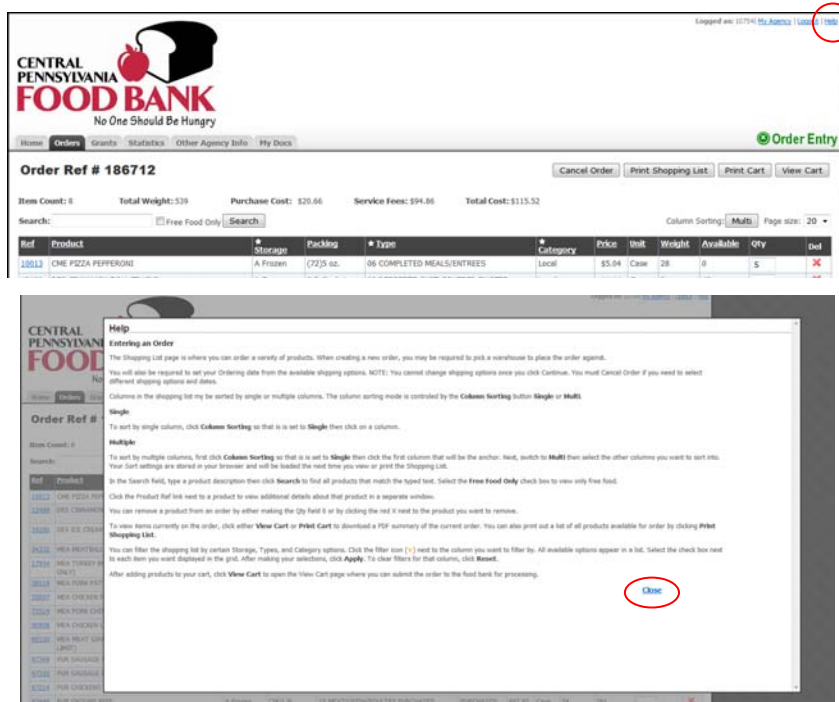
Logged as: 10754| My Agency | Logout | Help

CENTRAL PENNSYLVANIA FOOD BANK
No One Should Be Hungry

Home | Orders | Grants | Statistics | Other Agency Info | My Docs

Order Entry

Order Ref # 186712

Cancel Order | Print Shopping List | Print Cart | View Cart

Item Count: 8 Total Weight: 539 Purchase Cost: $20.66 Service Fees: $94.86 Total Cost: $115.52

Search: Free Food Only Search

Column Sorting: Multi Page size: 20

| Ref | Product | Storage | Packing | Type | Category | Price | Unit | Weight | Available | Qty | Del |
|---|---|---|---|---|---|---|---|---|---|---|---|
| 10013 | CME PIZZA PEPPERONI | A Frozen | (72)5 oz. | 06 COMPLETED MEALS/ENTREES | Local | $5.04 | Case | 28 | 0 | 5 | ✖ |

CENTRAL PENNSYLVANIA FOOD BANK

Order Ref #

Item Count:

Search:

Help

Entering an Order

The Shopping List page is where you can order a variety of products. When creating a new order, you may be required to pick a warehouse to place the order against.

You will also be required to set your Ordering date from the available shipping options. NOTE: You cannot change shipping options once you click Continue. You must Cancel Order if you need to select different shipping options and dates.

Columns in the shopping list may be sorted by single or multiple columns. The column sorting mode is controlled by the Column Sorting button Single or Multi.

Single

To sort by single column, click Column Sorting so that is is set to Single then click on a column.

Multiple

To sort by multiple columns, first click Column Sorting so that is is set to Single then click the first column that will be the anchor. Next, switch to Multi then select the other columns you want to sort into. Your Sort settings are stored in your browser and will be loaded the next time you view or print the Shopping List.

In the Search field, type a product description then click Search to find all products that match the typed text. Select the Free Food Only check box to view only free food.

Click the Product Ref link next to a product to view additional details about that product in a separate window.

You can remove a product from an order by either making the Qty field 0 or by clicking the red X next to the product you want to remove.

To view items currently on the order, click either View Cart or Print Cart to download a PDF summary of the current order. You can also print out a list of all products available for order by clicking Print Shopping List.

You can filter the shopping list by certain Storage, Types, and Category options. Click the filter icon [▾] next to the column you want to filter by. All available options appear in a list. Select the check box next to each item you want displayed in the grid. After making your selections, click Apply. To clear filters for that column, click Reset.

After adding products to your cart, click View Cart to open the View Cart page where you can submit the order to the food bank for processing.

Close